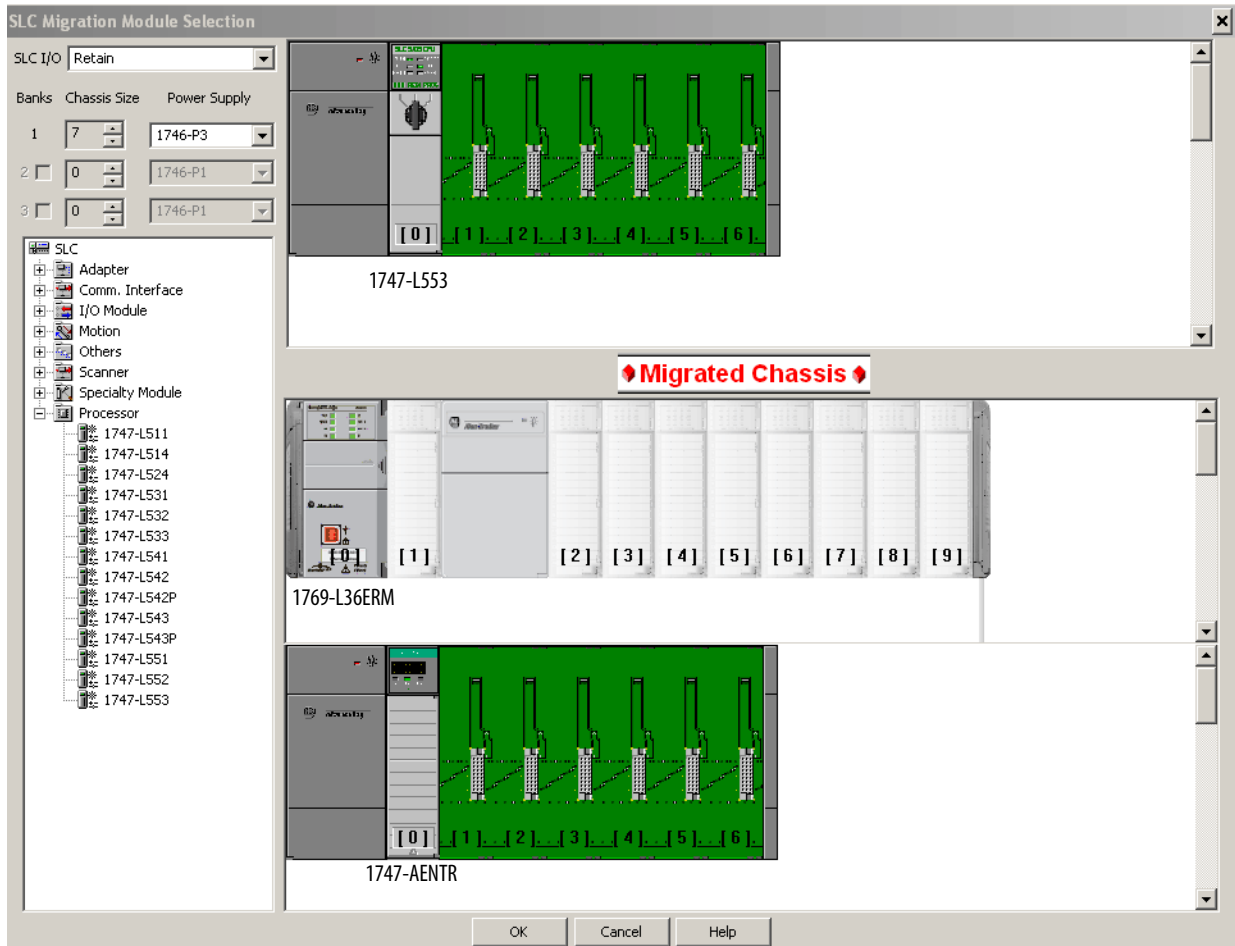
SLC Migration Module Selection

SLC I/O Retain

Banks Chassis Size Power Supply

1 7 1746-P3

2 0 1746-P1

3 0 1746-P1

SLC
Adapter
Comm. Interface
I/O Module
Motion
Others
Scanner
Specialty Module
Processor
1747-L511
1747-L514
1747-L524
1747-L531
1747-L532
1747-L533
1747-L541
1747-L542
1747-L542P
1747-L543
1747-L543P
1747-L551
1747-L552
1747-L553

[0] [1] [2] [3] [4] [5] [6]

1747-L553

Migrated Chassis

[0] [1] [2] [3] [4] [5] [6] [7] [8] [9]

1769-L36ERM

[0] [1] [2] [3] [4] [5] [6]

1747-AENTR

OK Cancel Help